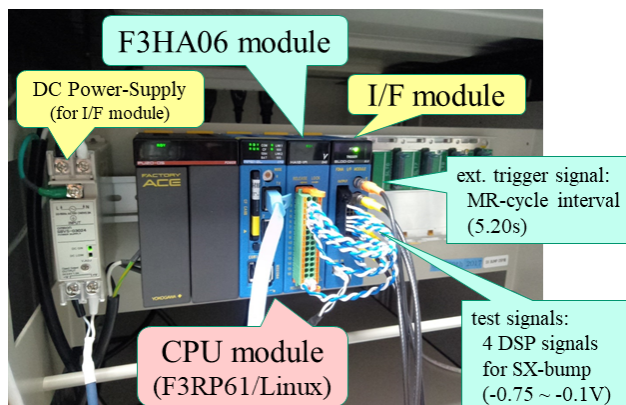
F3HA06 module

DC Power-Supply (for I/F module)

I/F module

ext. trigger signal: MR-cycle interval (5.20s)

FACTORY ACE

YOKOGAWA

test signals: 4 DSP signals for SX-bump (-0.75 ~ -0.1V)

CPU module (F3RP61/Linux)